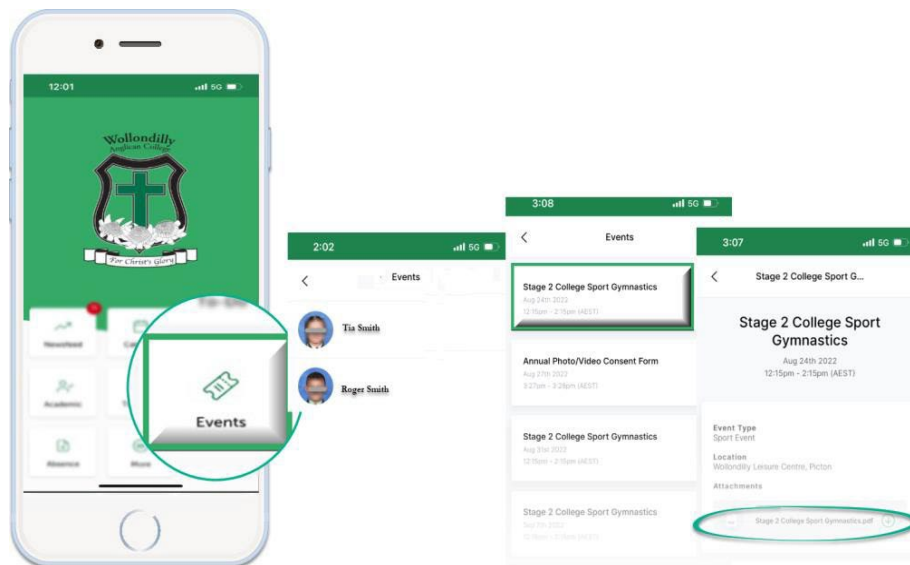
12:01 5G

Wollondilly Anglican College

For Christ's Glory

Newsfeed

Academic

Absence

More

Events

2:02 5G

Events

Tia Smith

Roger Smith

3:08 5G

Events

Stage 2 College Sport Gymnastics
Aug 24th 2022
12:15pm - 2:15pm (AEST)

Annual Photo/Video Consent Form
Aug 27th 2022
3:27pm - 3:28pm (AEST)

Stage 2 College Sport Gymnastics
Aug 31st 2022
12:15pm - 2:15pm (AEST)

Stage 2 College Sport Gymnastics
Sep 7th 2022
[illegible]

3:07 5G

Stage 2 College Sport G...

Stage 2 College Sport Gymnastics
Aug 24th 2022
12:15pm - 2:15pm (AEST)

Event Type
Sport Event

Location
Wollondilly Leisure Centre, Picton

Attachments

Stage 2 College Sport Gymnastics.pdf